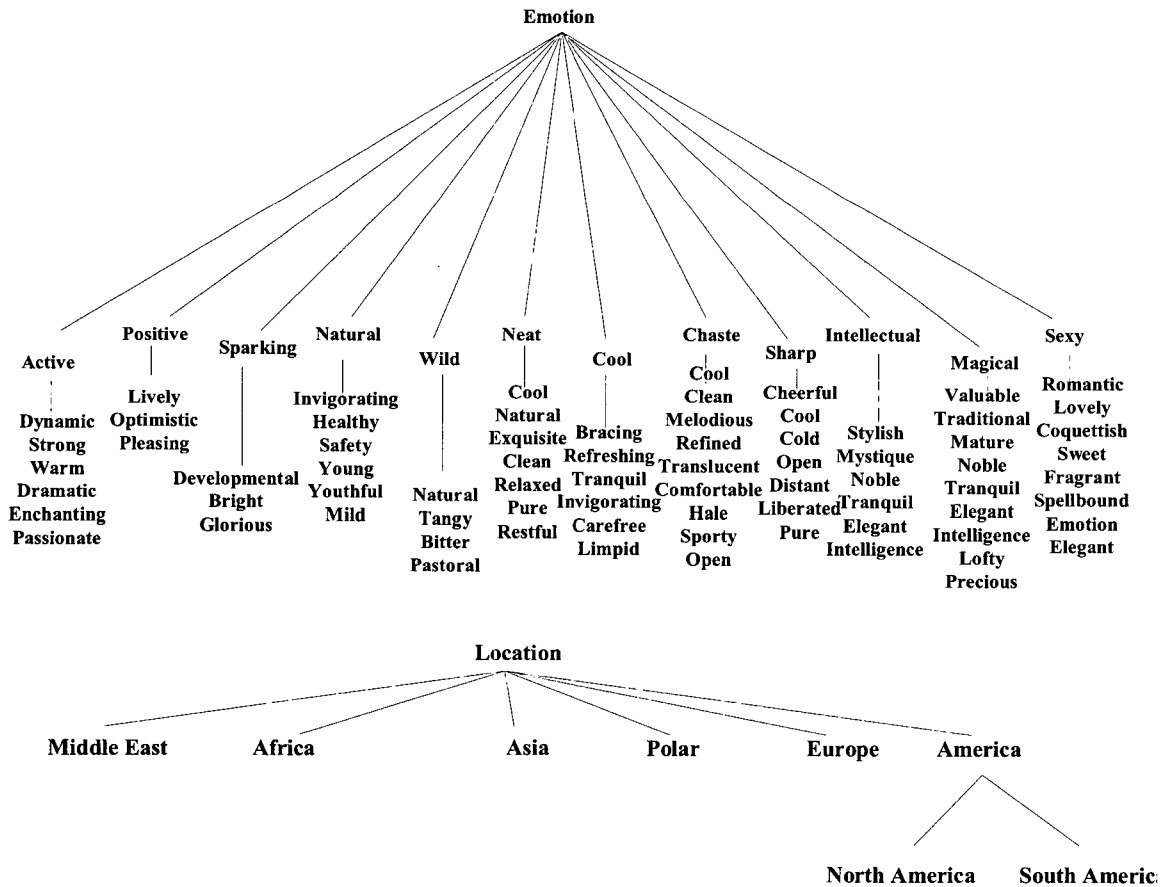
Emotion

Active
Dynamic
Strong
Warm
Dramatic
Enchanting
Passionate

Positive
Lively
Optimistic
Pleasing

Sparking
Developmental
Bright
Glorious

Natural
Invigorating
Healthy
Safety
Young
Youthful
Mild

Wild
Natural
Tangy
Bitter
Pastoral

Neat
Cool
Natural
Exquisite
Clean
Relaxed
Pure
Restful

Cool
Bracing
Refreshing
Tranquil
Invigorating
Carefree
Limpid

Chaste
Cool
Clean
Melodious
Refined
Translucent
Comfortable
Hale
Sporty
Open

Sharp
Cheerful
Cool
Cold
Open
Distant
Liberated
Pure

Intellectual
Stylish
Mystique
Noble
Tranquil
Elegant
Intelligence

Magical
Valuable
Traditional
Mature
Noble
Tranquil
Elegant
Intelligence
Lofty
Precious

Sexy
Romantic
Lovely
Coquettish
Sweet
Fragrant
Spellbound
Emotion
Elegant

Location

Middle East
Africa
Asia
Polar
Europe
America

North America
South Americ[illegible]